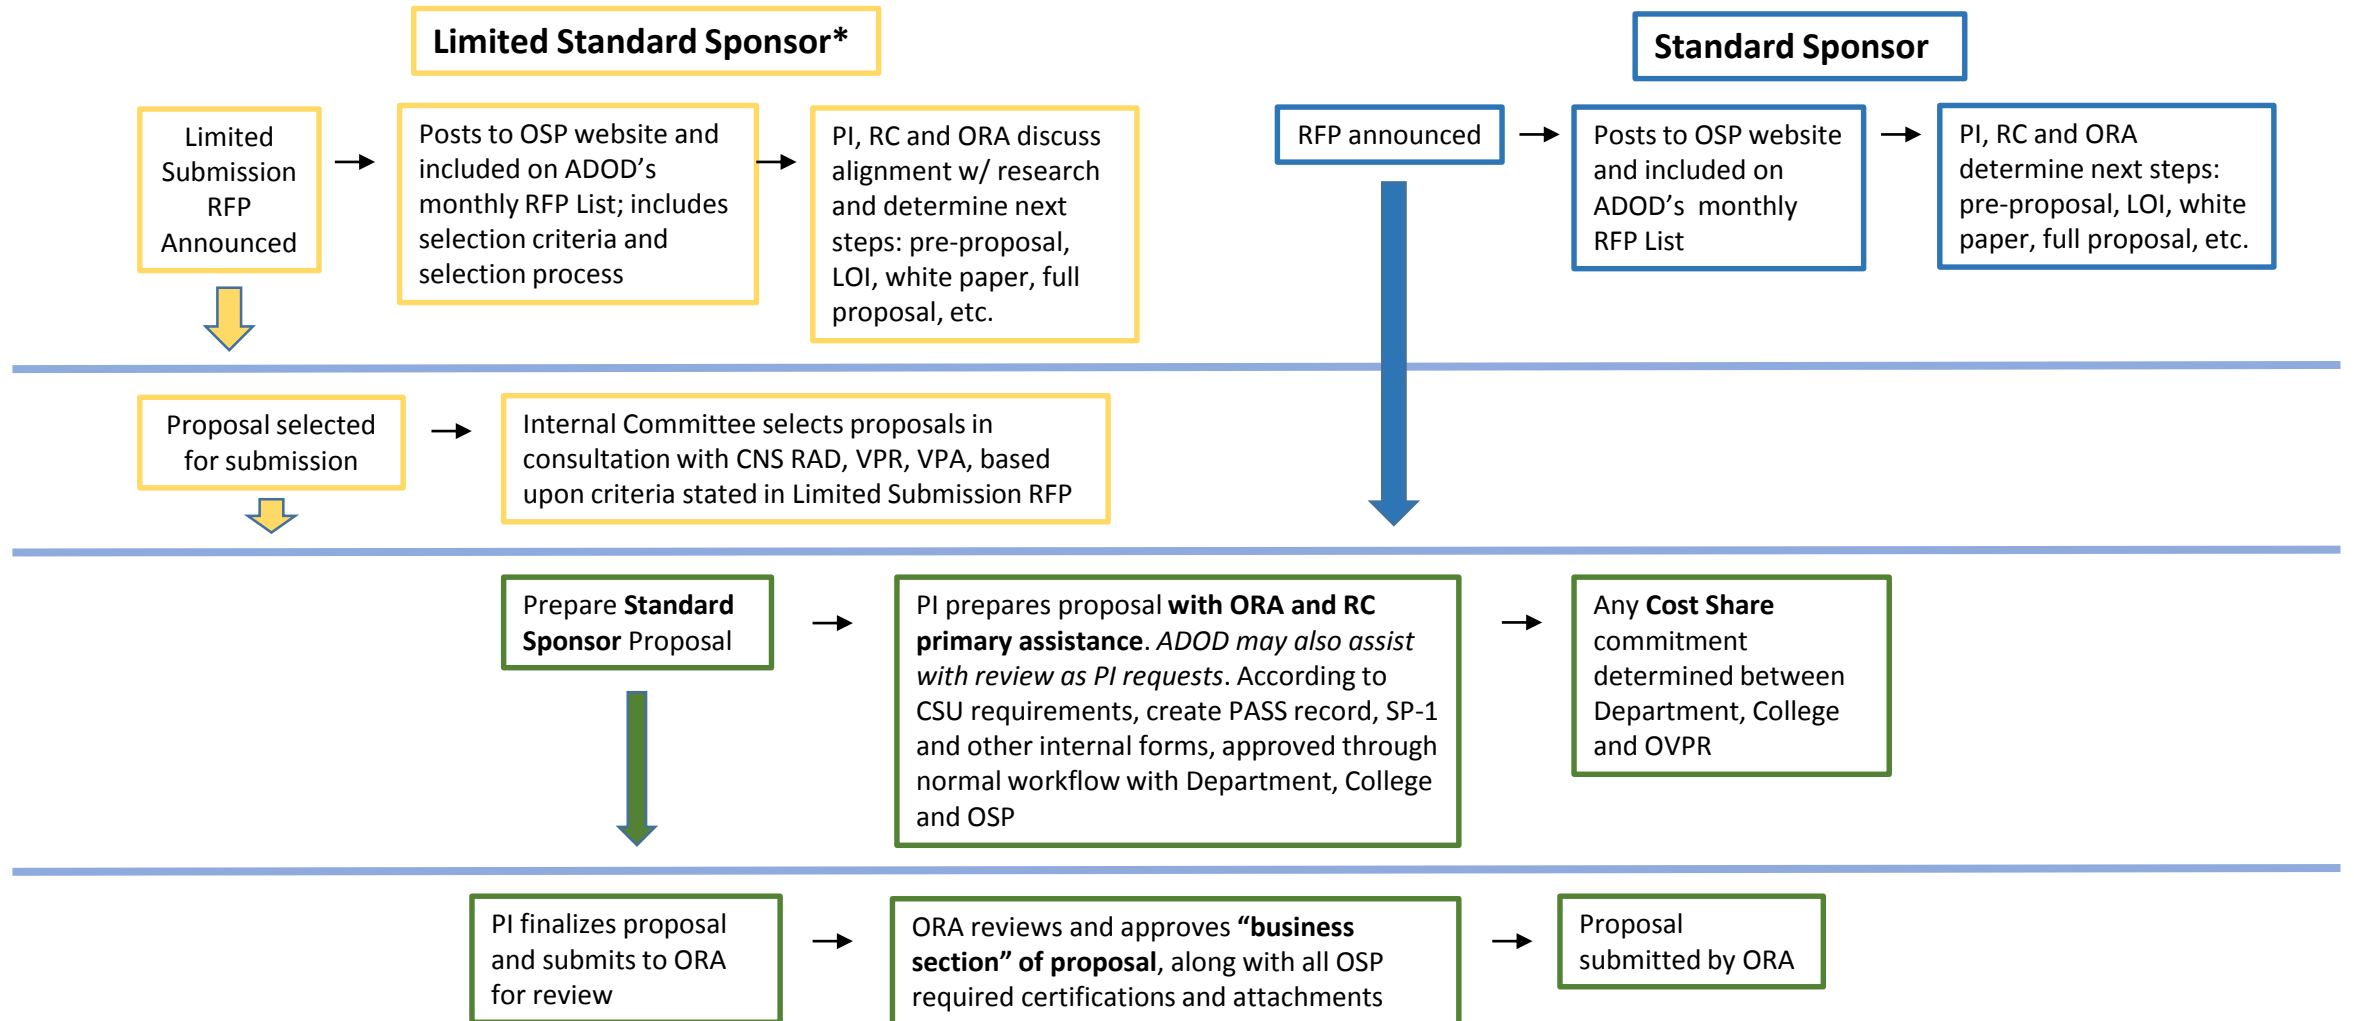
Limited Standard Sponsor*

Standard Sponsor

Limited Submission RFP Announced

Posts to OSP website and included on ADOD's monthly RFP List; includes selection criteria and selection process

PI, RC and ORA discuss alignment w/ research and determine next steps: pre-proposal, LOI, white paper, full proposal, etc.

RFP announced

Posts to OSP website and included on ADOD's monthly RFP List

PI, RC and ORA determine next steps: pre-proposal, LOI, white paper, full proposal, etc.

Proposal selected for submission

Internal Committee selects proposals in consultation with CNS RAD, VPR, VPA, based upon criteria stated in Limited Submission RFP

Prepare **Standard Sponsor** Proposal

PI prepares proposal **with ORA and RC primary assistance**. *ADOD may also assist with review as PI requests*. According to CSU requirements, create PASS record, SP-1 and other internal forms, approved through normal workflow with Department, College and OSP

Any **Cost Share** commitment determined between Department, College and OVPR

PI finalizes proposal and submits to ORA for review

ORA reviews and approves **"business section" of proposal**, along with all OSP required certifications and attachments

Proposal submitted by ORA